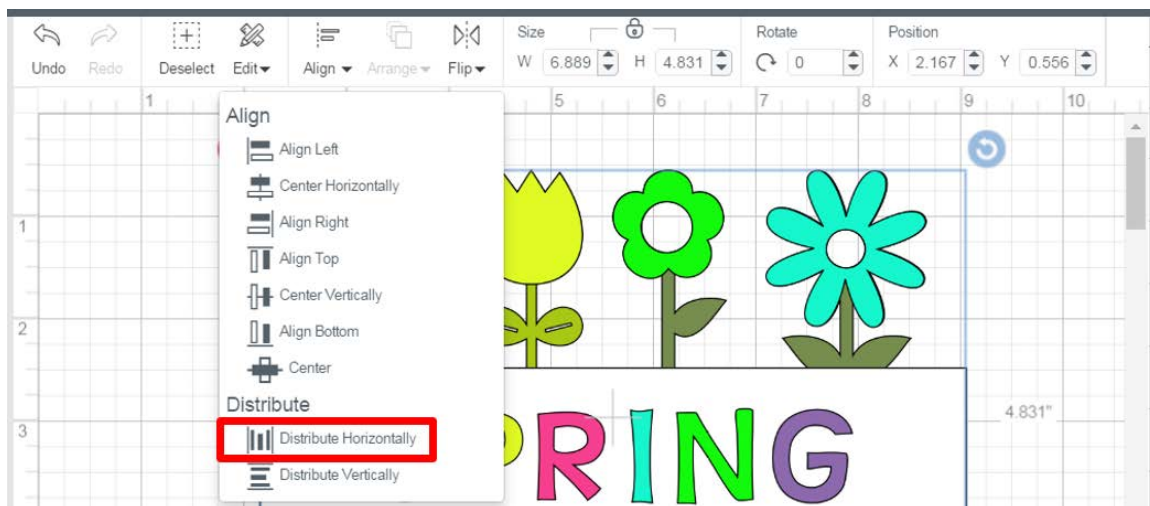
Undo Redo Deselect Edit Align Arrange Flip

Size W 6.889 H 4.831

Rotate 0

Position X 2.167 Y 0.556

1 5 6 7 8 9 10

1

2

3

Align
Align Left
Center Horizontally
Align Right
Align Top
Center Vertically
Align Bottom
Center

Distribute
Distribute Horizontally
Distribute Vertically

RING

4.831"